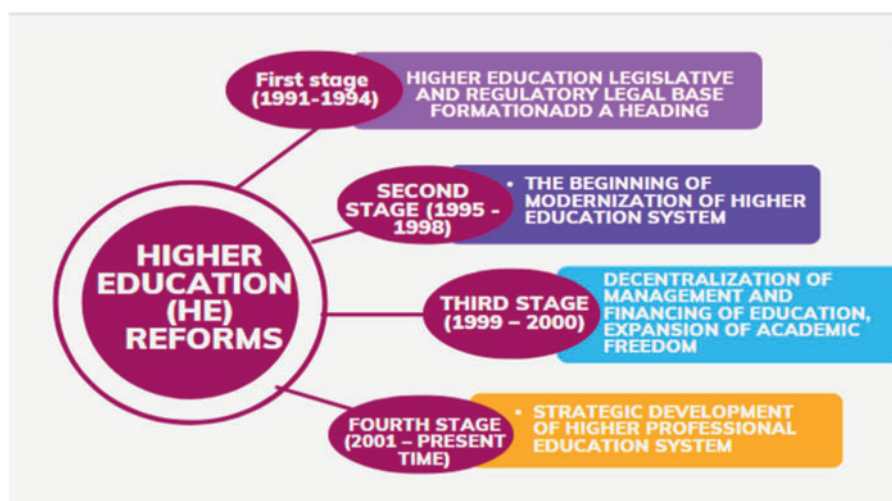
HIGHER EDUCATION (HE) REFORMS

First stage (1991-1994)

HIGHER EDUCATION LEGISLATIVE AND REGULATORY LEGAL BASE FORMATIONADD A HEADING

SECOND STAGE (1995 - 1998)

• THE BEGINNING OF MODERNIZATION OF HIGHER EDUCATION SYSTEM

THIRD STAGE (1999 – 2000)

DECENTRALIZATION OF MANAGEMENT AND FINANCING OF EDUCATION, EXPANSION OF ACADEMIC FREEDOM

FOURTH STAGE (2001 – PRESENT TIME)

• STRATEGIC DEVELOPMENT OF HIGHER PROFESSIONAL EDUCATION SYSTEM